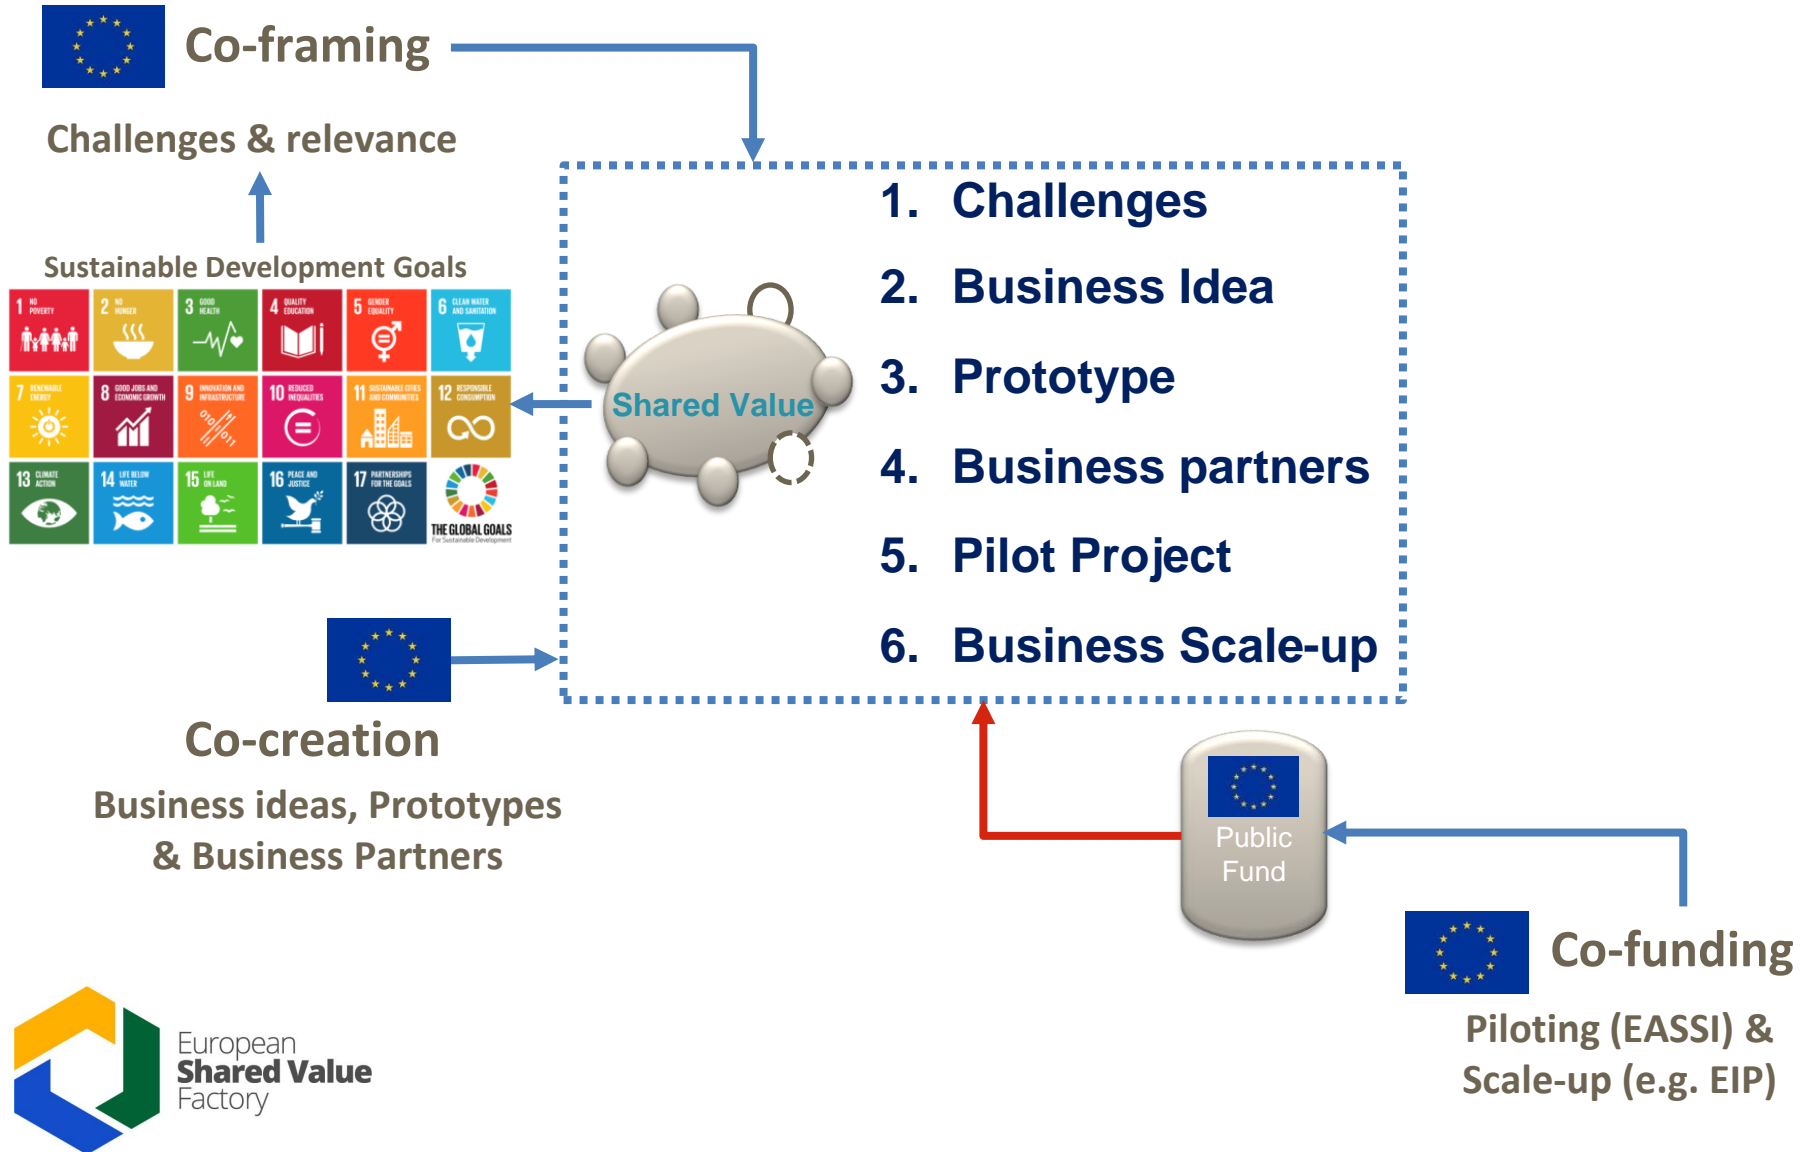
Co-framing

Challenges & relevance

Sustainable Development Goals

1 NO POVERTY
2 ZERO HUNGER
3 GOOD HEALTH
4 QUALITY EDUCATION
5 GENDER EQUALITY
6 CLEAN WATER AND SANITATION
7 RENEWABLE ENERGY
8 GOOD JOBS AND ECONOMIC GROWTH
9 INNOVATION AND INFRASTRUCTURE
10 REDUCED INEQUALITIES
11 SUSTAINABLE CITIES AND COMMUNITIES
12 RESPONSIBLE CONSUMPTION
13 CLIMATE ACTION
14 LIFE BELOW WATER
15 LIFE ON LAND
16 PEACE AND JUSTICE
17 PARTNERSHIPS FOR THE GOALS
THE GLOBAL GOALS For Sustainable Development

Shared Value

1. Challenges
2. Business Idea
3. Prototype
4. Business partners
5. Pilot Project
6. Business Scale-up

Co-creation

Business ideas, Prototypes & Business Partners

Public Fund

Co-funding

Piloting (EASSI) & Scale-up (e.g. EIP)

European Shared Value Factory